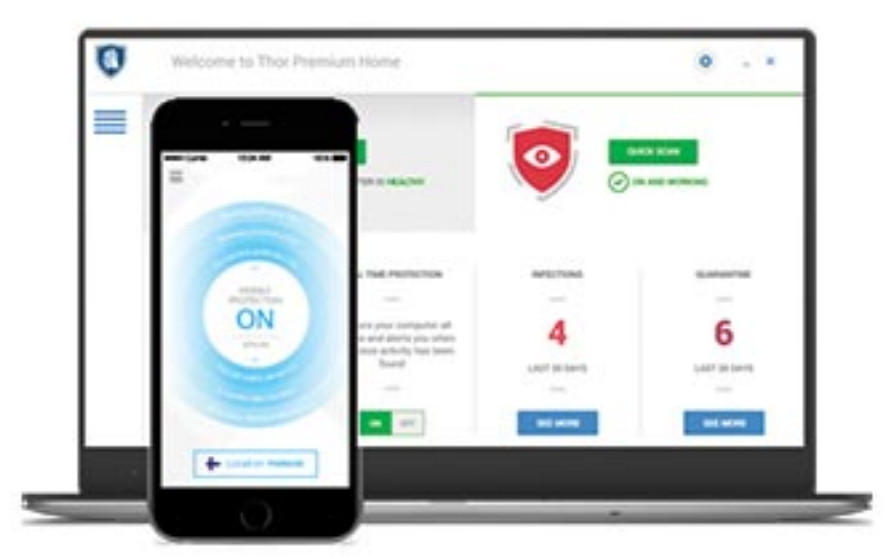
Welcome to Thor Premium Home

QUICK SCAN

ON AND WORKING

TER IS HEALTHY

L TIME PROTECTION

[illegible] your computer all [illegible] and alerts you when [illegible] activity has been found

ON OFF

INFECTIONS

4

LAST 30 DAYS

SEE MORE

QUARANTINE

6

LAST 30 DAYS

SEE MORE

MOBILE PROTECTION

ON

LOCATION: FINLAND